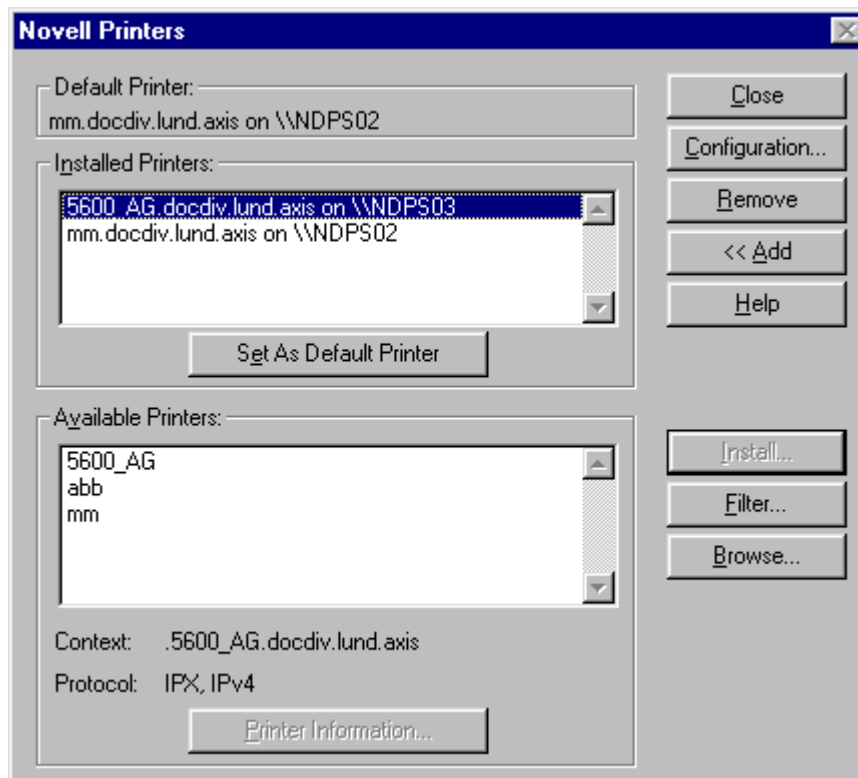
Novell Printers

Default Printer:
mm.docdiv.lund.axis on \\NDPS02

Installed Printers:
5600_AG.docdiv.lund.axis on \\NDPS03
mm.docdiv.lund.axis on \\NDPS02

Set As Default Printer

Available Printers:
5600_AG
abb
mm

Context: .5600_AG.docdiv.lund.axis
Protocol: IPX, IPv4

Printer Information...

Close
Configuration...
Remove
<< Add
Help

Install...
Filter...
Browse...